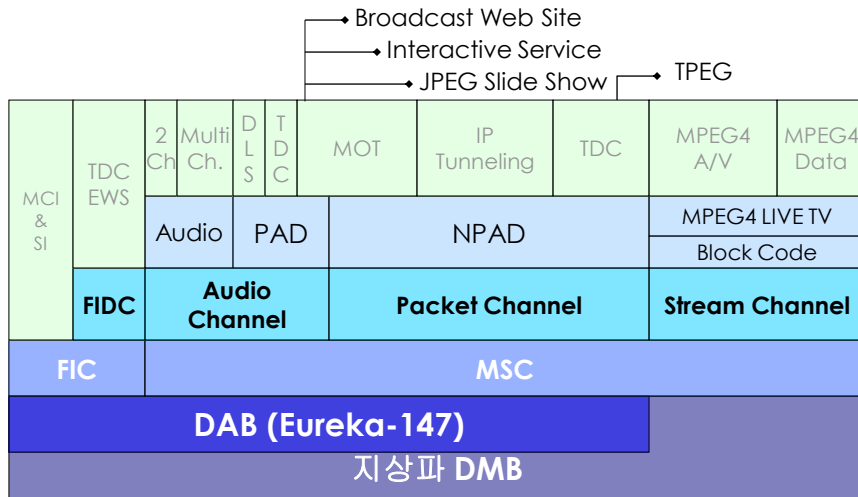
Broadcast Web Site
Interactive Service
JPEG Slide Show
TPEG

MCI & SI
TDC EWS
2 Ch
Multi Ch.
D L S
T D C
MOT
IP Tunneling
TDC
MPEG4 A/V
MPEG4 Data
Audio
PAD
NPAD
MPEG4 LIVE TV
Block Code
FIDC
Audio Channel
Packet Channel
Stream Channel
FIC
MSC
DAB (Eureka-147)
지상파 DMB